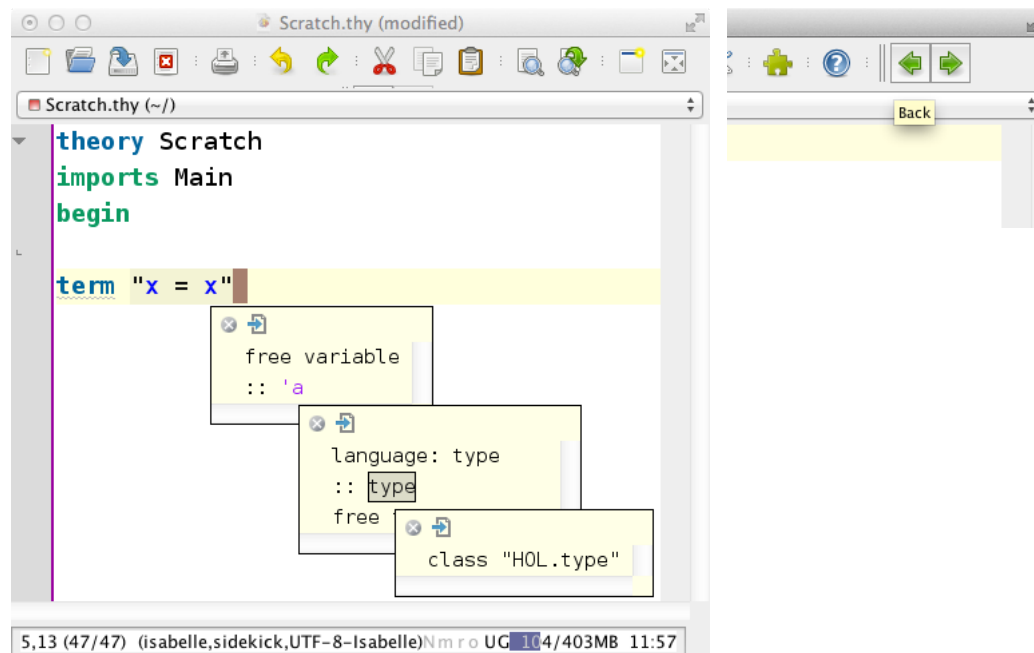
Scratch.thy (modified)

Scratch.thy (~/)

theory Scratch
imports Main
begin

term "x = x"

free variable
:: 'a

language: type
:: type
free

class "HOL.type"

5,13 (47/47) (isabelle,sidekick,UTF-8-Isabelle) N m r o UG 104/403MB 11:57

Back